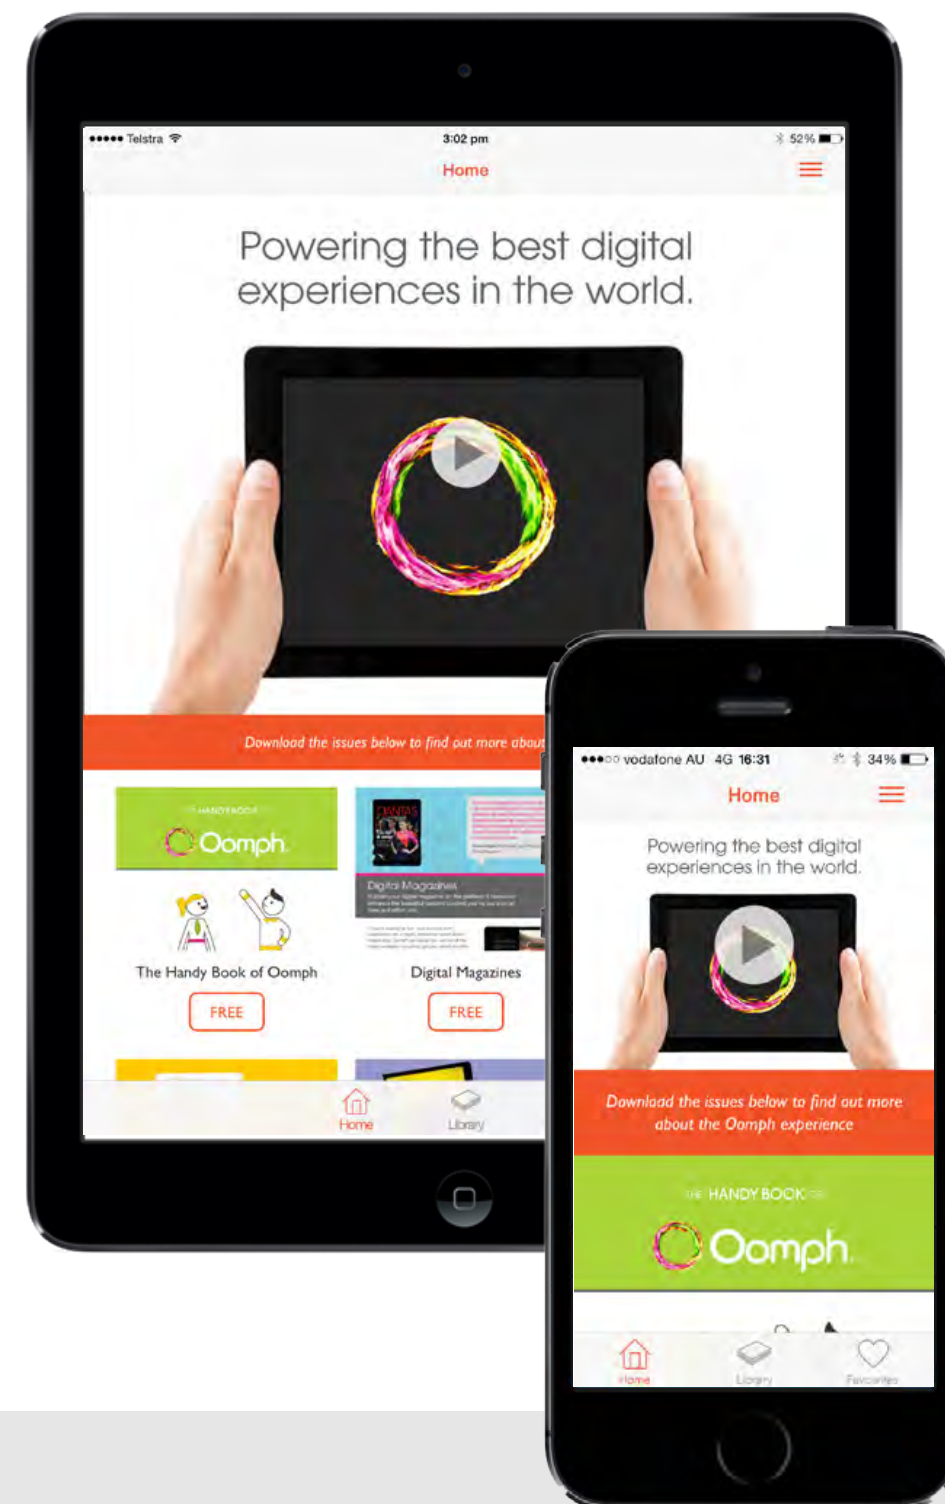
●●●●● Telstra
3:02 pm
52%
Home

Powering the best digital experiences in the world.

Download the issues below to find out more about

HANDY BOOK
Oomph

The Handy Book of Oomph
FREE

QANTAS
Digital Magazines
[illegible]

Digital Magazines
FREE

Home
Library

●●●○○ vodafone AU 4G 16:31
34%
Home

Powering the best digital experiences in the world.

Download the issues below to find out more about the Oomph experience

HANDY BOOK
Oomph

Home
Library
Favourites